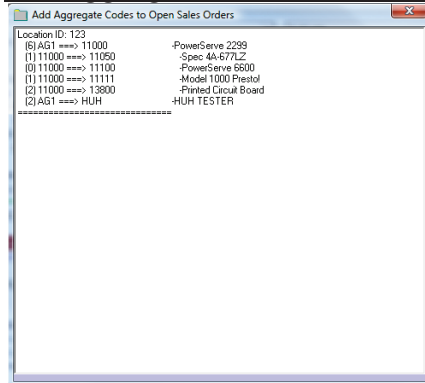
Add Aggregate Codes to Open Sales Orders

Location ID: 123
(6) AG1 ===> 11000 -PowerServe 2299
(1) 11000 ===> 11050 -Spec 4A-677LZ
(0) 11000 ===> 11100 -PowerServe 6600
(1) 11000 ===> 11111 -Model 1000 Prestol
(2) 11000 ===> 13800 -Printed Circuit Board
(2) AG1 ===> HUH -HUH TESTER
================================